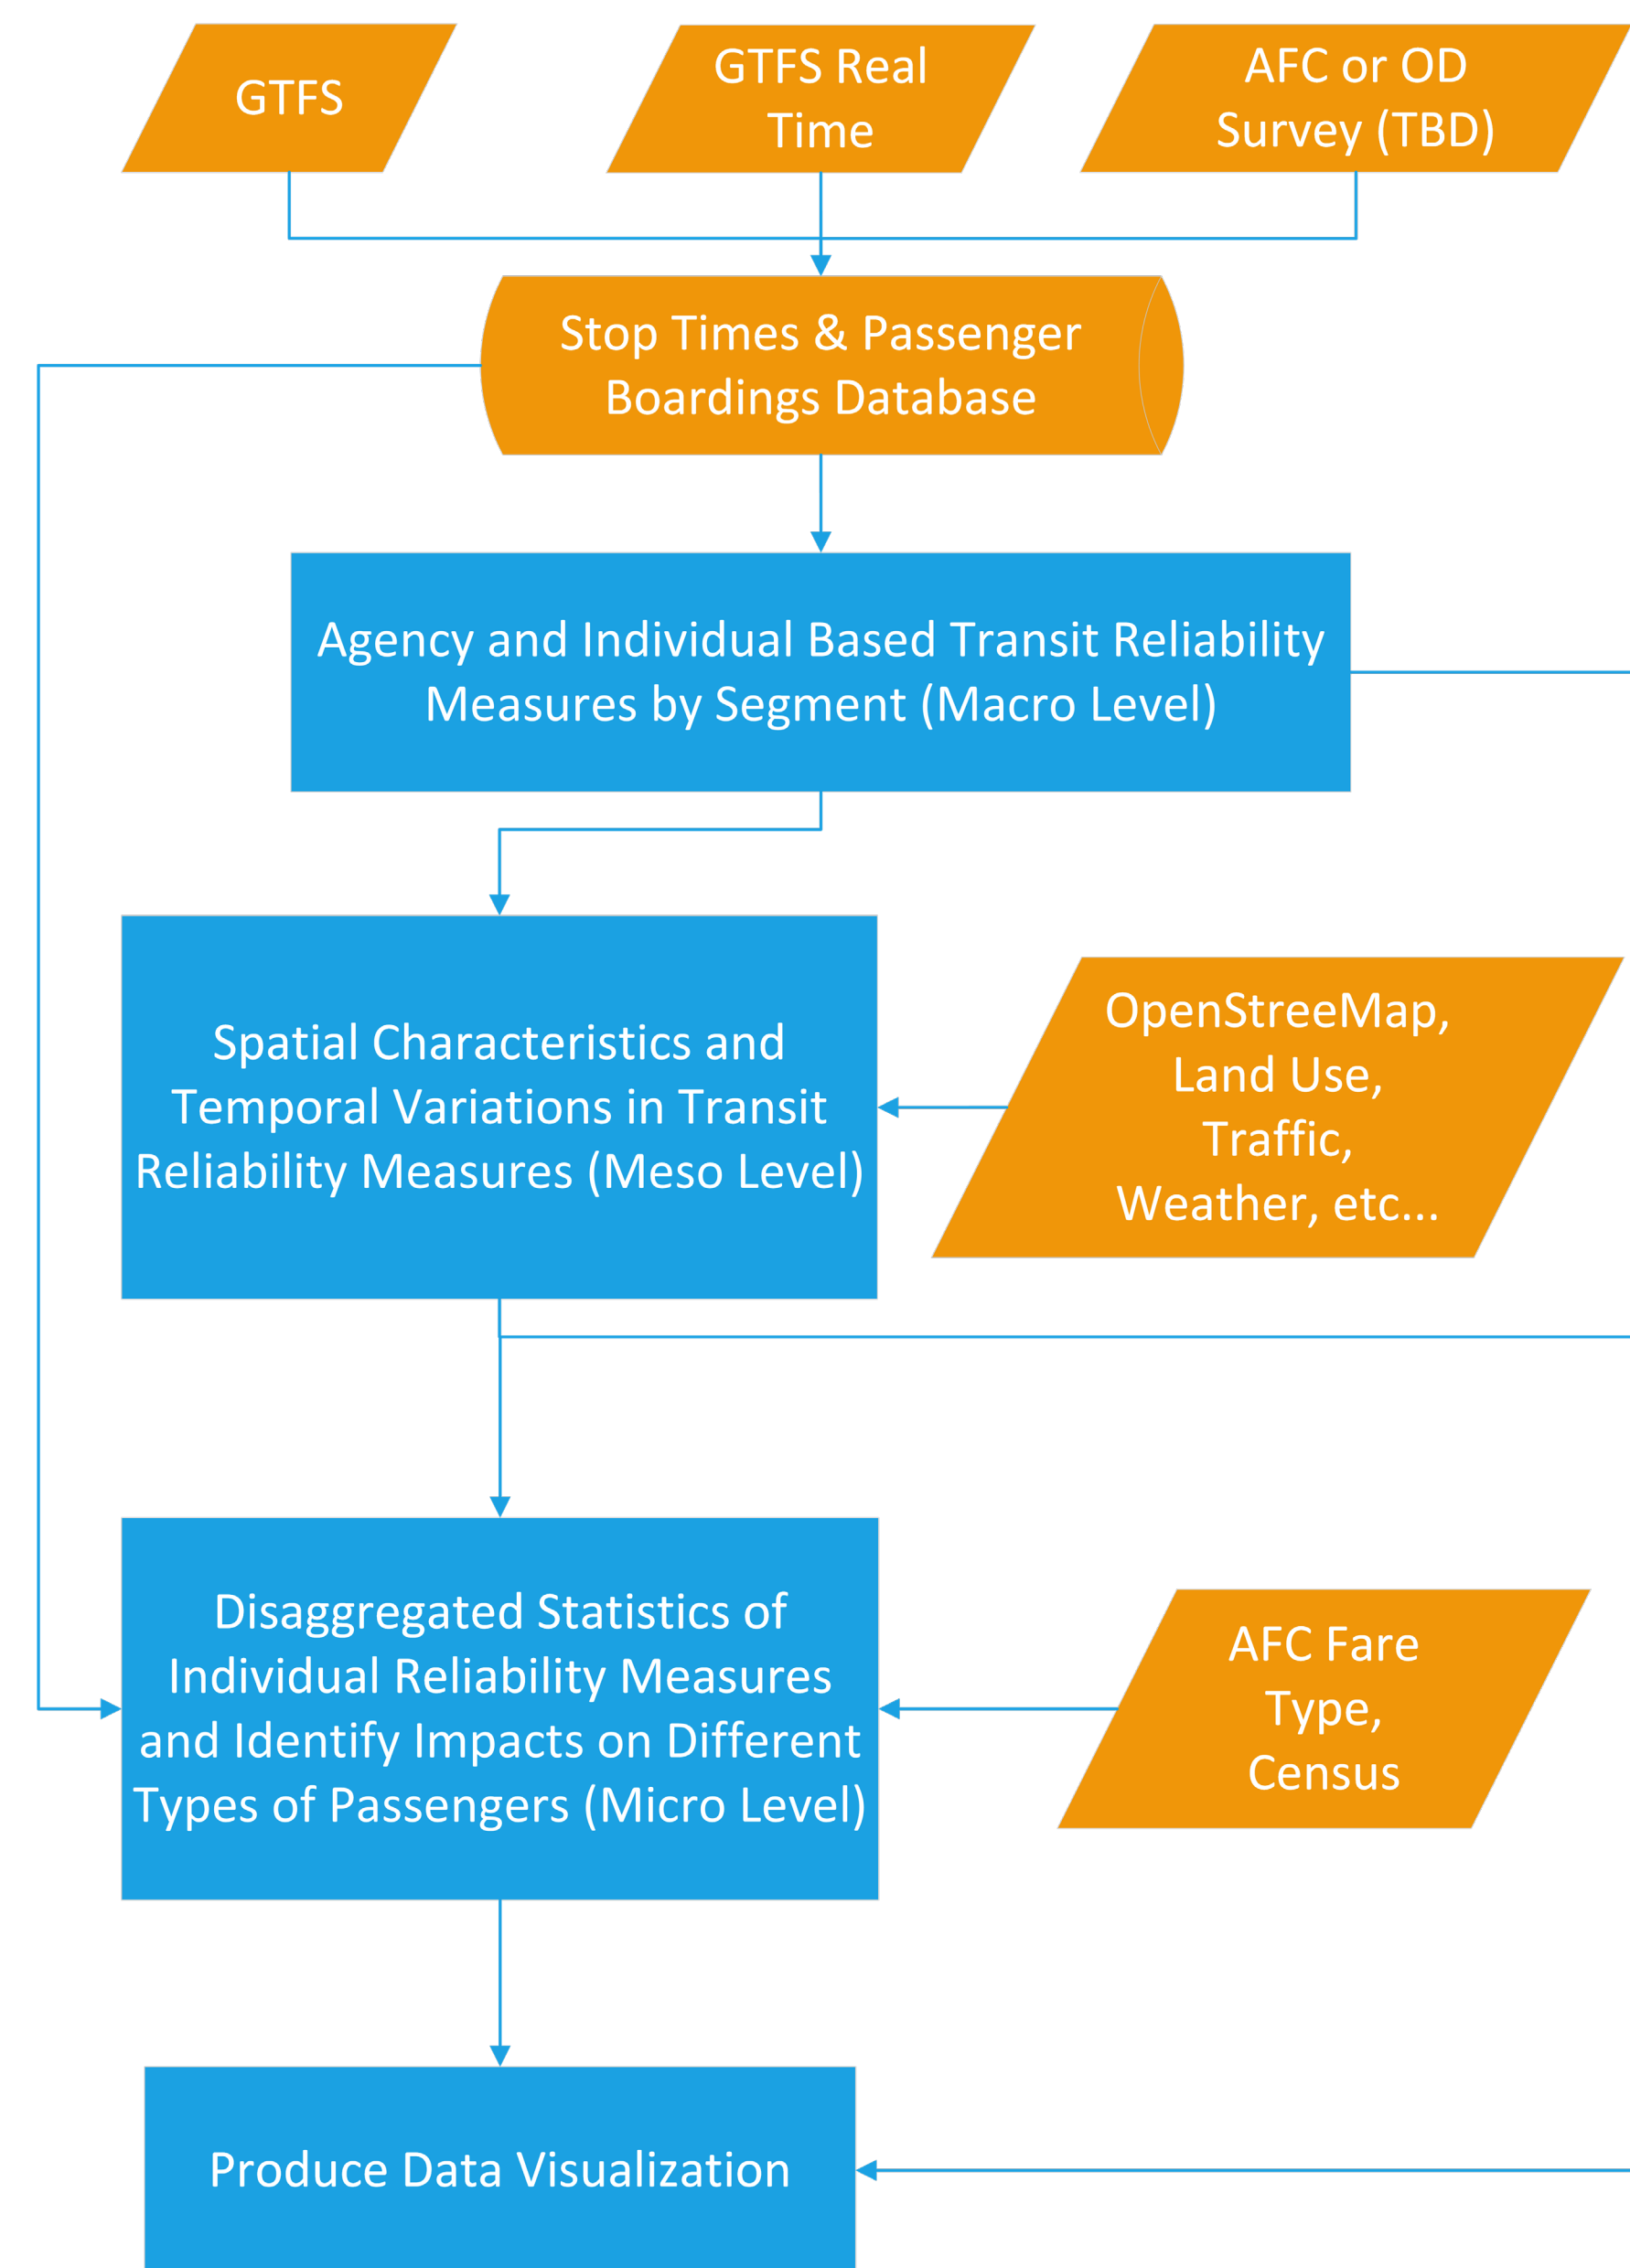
GTFS

GTFS Real Time

AFC or OD Survey (TBD)

Stop Times & Passenger Boardings Database

Agency and Individual Based Transit Reliability Measures by Segment (Macro Level)

Spatial Characteristics and Temporal Variations in Transit Reliability Measures (Meso Level)

OpenStreeMap, Land Use, Traffic, Weather, etc...

Disaggregated Statistics of Individual Reliability Measures and Identify Impacts on Different Types of Passengers (Micro Level)

AFC Fare Type, Census

Produce Data Visualization